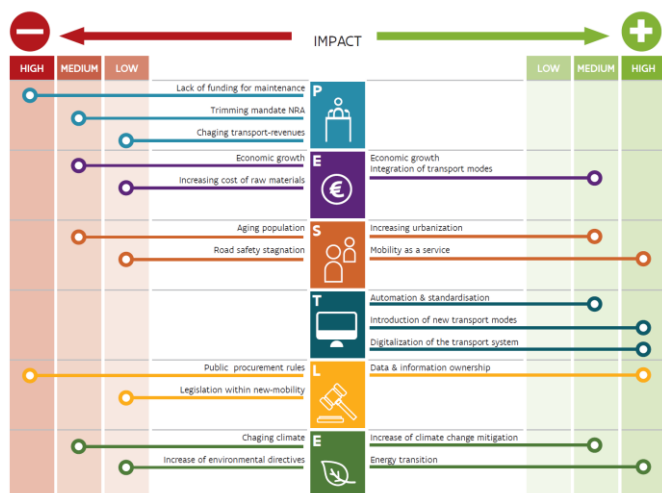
IMPACT

HIGH MEDIUM LOW

LOW MEDIUM HIGH

P
Lack of funding for maintenance
Trimming mandate NRA
Chaging transport-revenues

E
Economic growth
Increasing cost of raw materials
Economic growth
Integration of transport modes

S
Aging population
Road safety stagnation
Increasing urbanization
Mobility as a service

T
Automation & standardisation
Introduction of new transport modes
Digitalization of the transport system

L
Public procurement rules
Legislation within new-mobility
Data & information ownership

E
Chaging climate
Increase of environmental directives
Increase of climate change mitigation
Energy transition